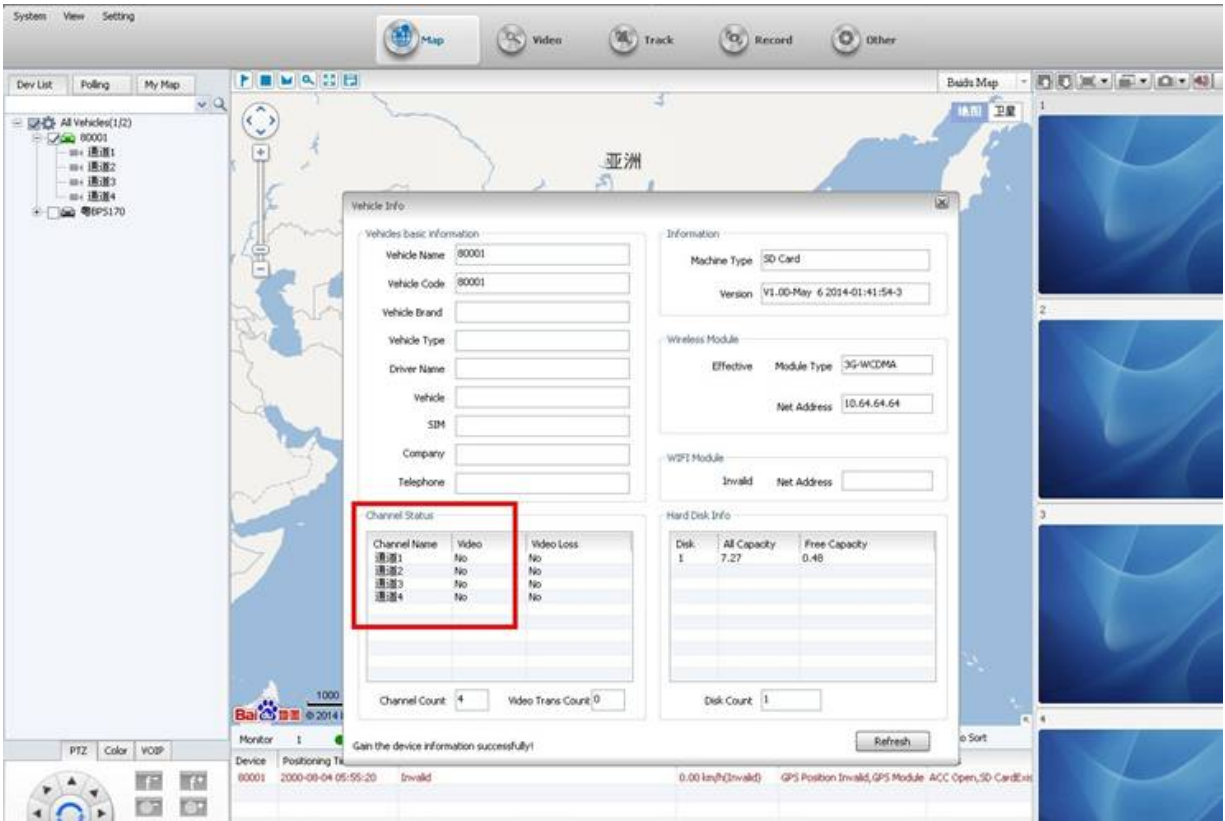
System View Setting

Map Video Track Record Other

Dev List Polling My Map

All Vehicles(1/2)
80001
通道1
通道2
通道3
通道4
粤BP5170

Baidu Map

地图 卫星

亚洲

1
2
3
4

Vehicle Info

Vehicles basic information
Vehicle Name 80001
Vehicle Code 80001
Vehicle Brand
Vehicle Type
Driver Name
Vehicle
SIM
Company
Telephone

Information
Machine Type SD Card
Version V1.00-May 6 2014-01:41:54-3

Wireless Module
Effective Module Type 3G-WCDMA
Net Address 10.64.64.64

WIFI Module
Invalid Net Address

Channel Status

| Channel Name | Video | Video Loss |
|---|---|---|
| 通道1 | No | No |
| 通道2 | No | No |
| 通道3 | No | No |
| 通道4 | No | No |

Channel Count 4 Video Trans Count 0

Hard Disk Info

| Disk | All Capacity | Free Capacity |
|---|---|---|
| 1 | 7.27 | 0.48 |

Disk Count 1

Gain the device information successfully!

Refresh

1000
Bai 地图 © 2014

Monitor 1

o Sort

PTZ Color VOIP

Device Positioning Ti

80001 2000-08-04 05:55:20 Invalid 0.00 km/h(Invalid) GPS Position Invalid,GPS Module ACC Open,SD CardExi